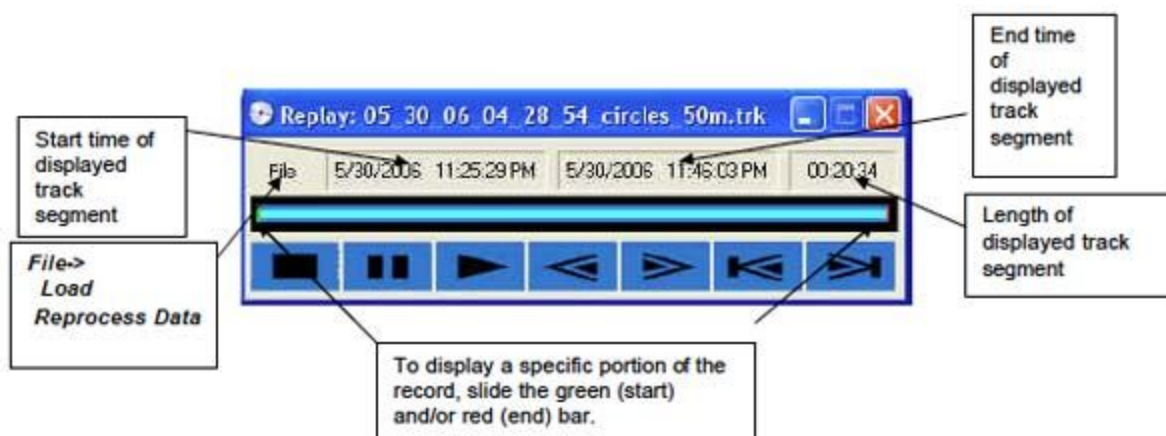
Replay: 05_30_06_04_28_54_circles_50m.trk

Start time of displayed track segment

End time of displayed track segment

File

5/30/2006 11:25:29 PM

5/30/2006 11:46:03 PM

00:20:34

Length of displayed track segment

File->
Load
Reprocess Data

To display a specific portion of the record, slide the green (start) and/or red (end) bar.